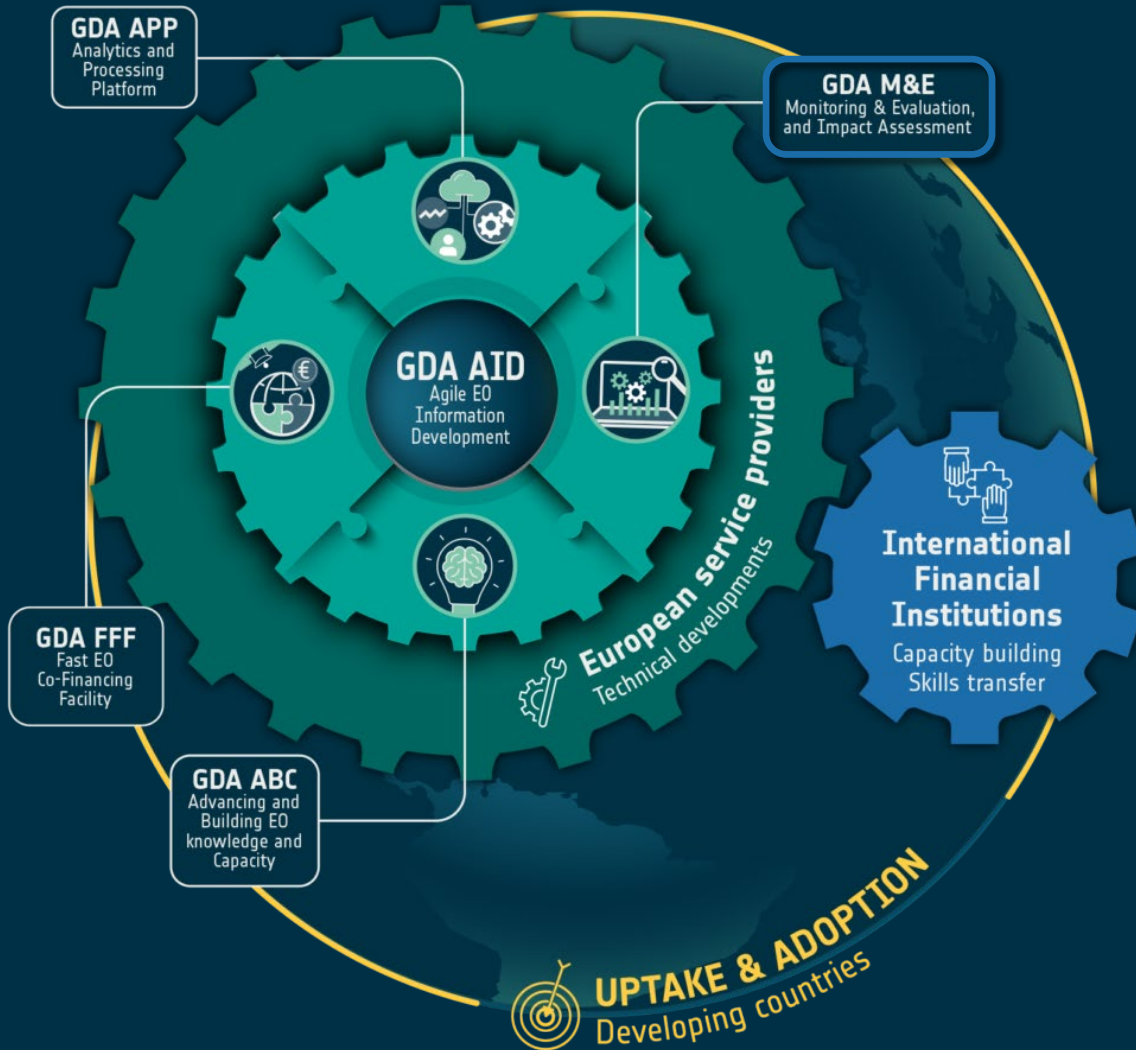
GDA APP
Analytics and Processing Platform

GDA M&E
Monitoring & Evaluation, and Impact Assessment

GDA AID
Agile EO Information Development

European service providers
Technical developments

International Financial Institutions
Capacity building
Skills transfer

GDA FFF
Fast EO Co-Financing Facility

GDA ABC
Advancing and Building EO knowledge and Capacity

UPTAKE & ADOPTION
Developing countries